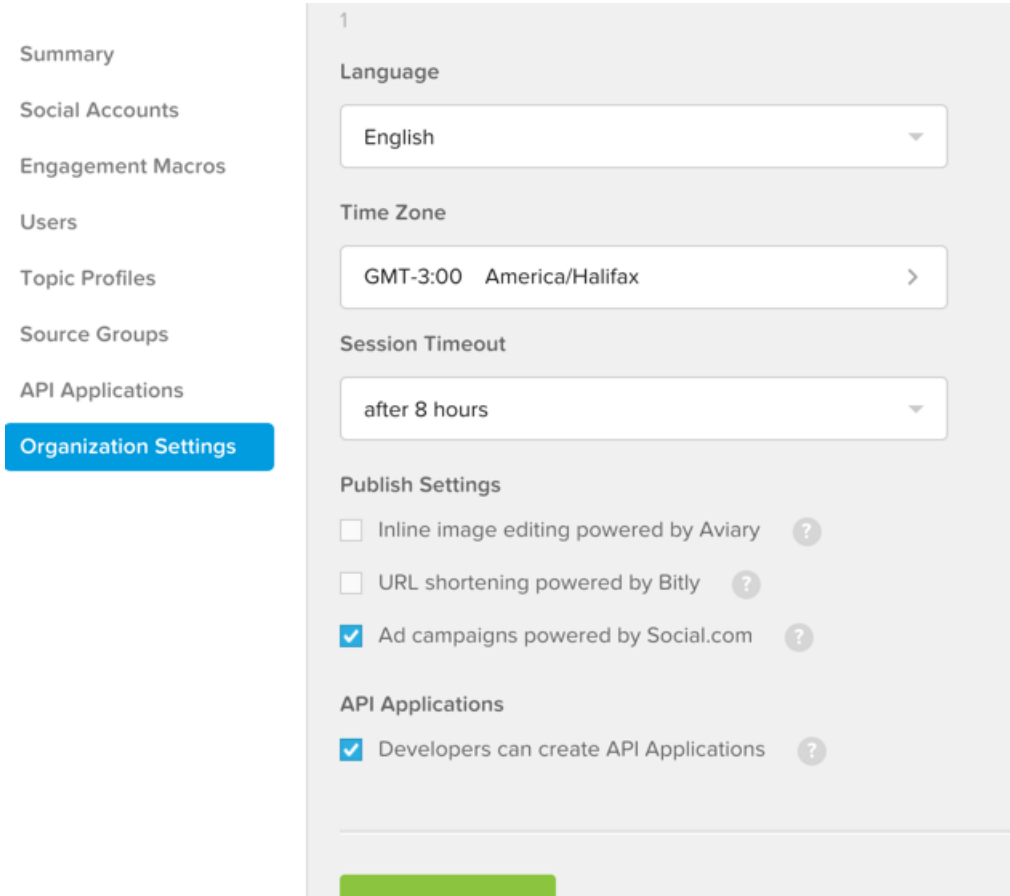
Summary
Social Accounts
Engagement Macros
Users
Topic Profiles
Source Groups
API Applications
Organization Settings

1

Language

English

Time Zone

GMT-3:00 America/Halifax

Session Timeout

after 8 hours

Publish Settings

Inline image editing powered by Aviary ?

URL shortening powered by Bitly ?

Ad campaigns powered by Social.com ?

API Applications

Developers can create API Applications ?